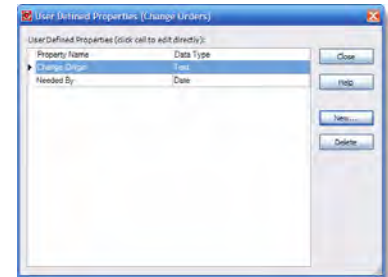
User Defined Properties (Change Orders)

User Defined Properties (click cell to edit directly):

| Property Name | Data Type |
|---|---|
| Change Origin | Text |
| Needed By | Date |

Close

Help

New...

Delete